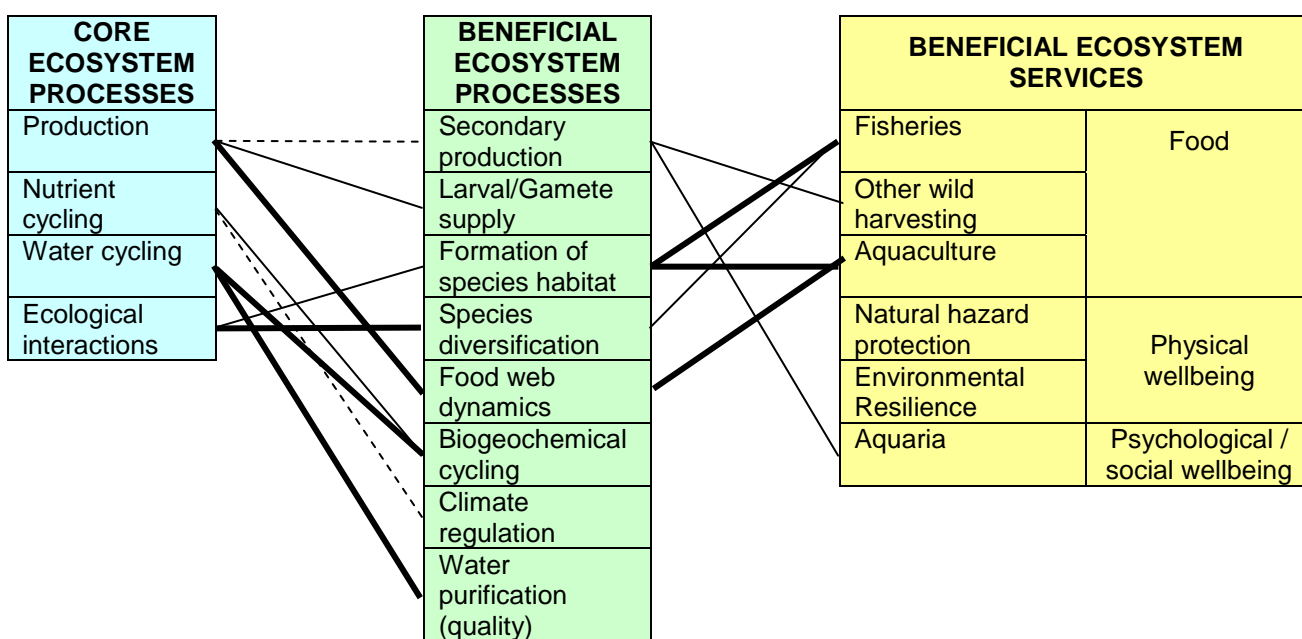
| CORE ECOSYSTEM PROCESSES |
|---|
| Production |
| Nutrient cycling |
| Water cycling |
| Ecological interactions |

| BENEFICIAL ECOSYSTEM PROCESSES |
|---|
| Secondary production |
| Larval/Gamete supply |
| Formation of species habitat |
| Species diversification |
| Food web dynamics |
| Biogeochemical cycling |
| Climate regulation |
| Water purification (quality) |

| BENEFICIAL ECOSYSTEM SERVICES | |
|---|---|
| Fisheries | Food |
| Other wild harvesting | |
| Aquaculture | |
| Natural hazard protection | Physical wellbeing |
| Environmental Resilience | |
| Aquaria | Psychological / social wellbeing |